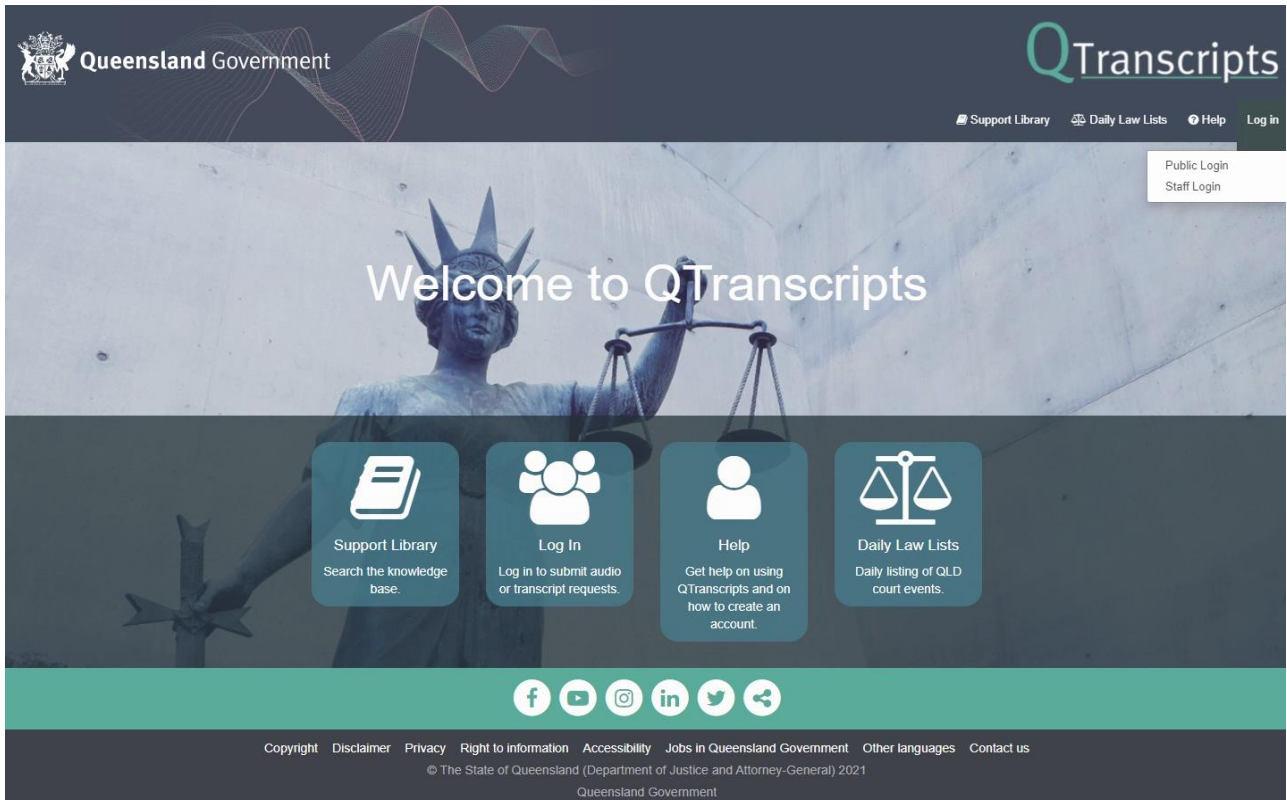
Queensland Government

QTranscripts

Support Library Daily Law Lists Help Log in

Public Login
Staff Login

Welcome to QTranscripts

Support Library
Search the knowledge base.

Log In
Log in to submit audio or transcript requests.

Help
Get help on using QTranscripts and on how to create an account.

Daily Law Lists
Daily listing of QLD court events.

Copyright Disclaimer Privacy Right to information Accessibility Jobs in Queensland Government Other languages Contact us

© The State of Queensland (Department of Justice and Attorney-General) 2021

Queensland Government